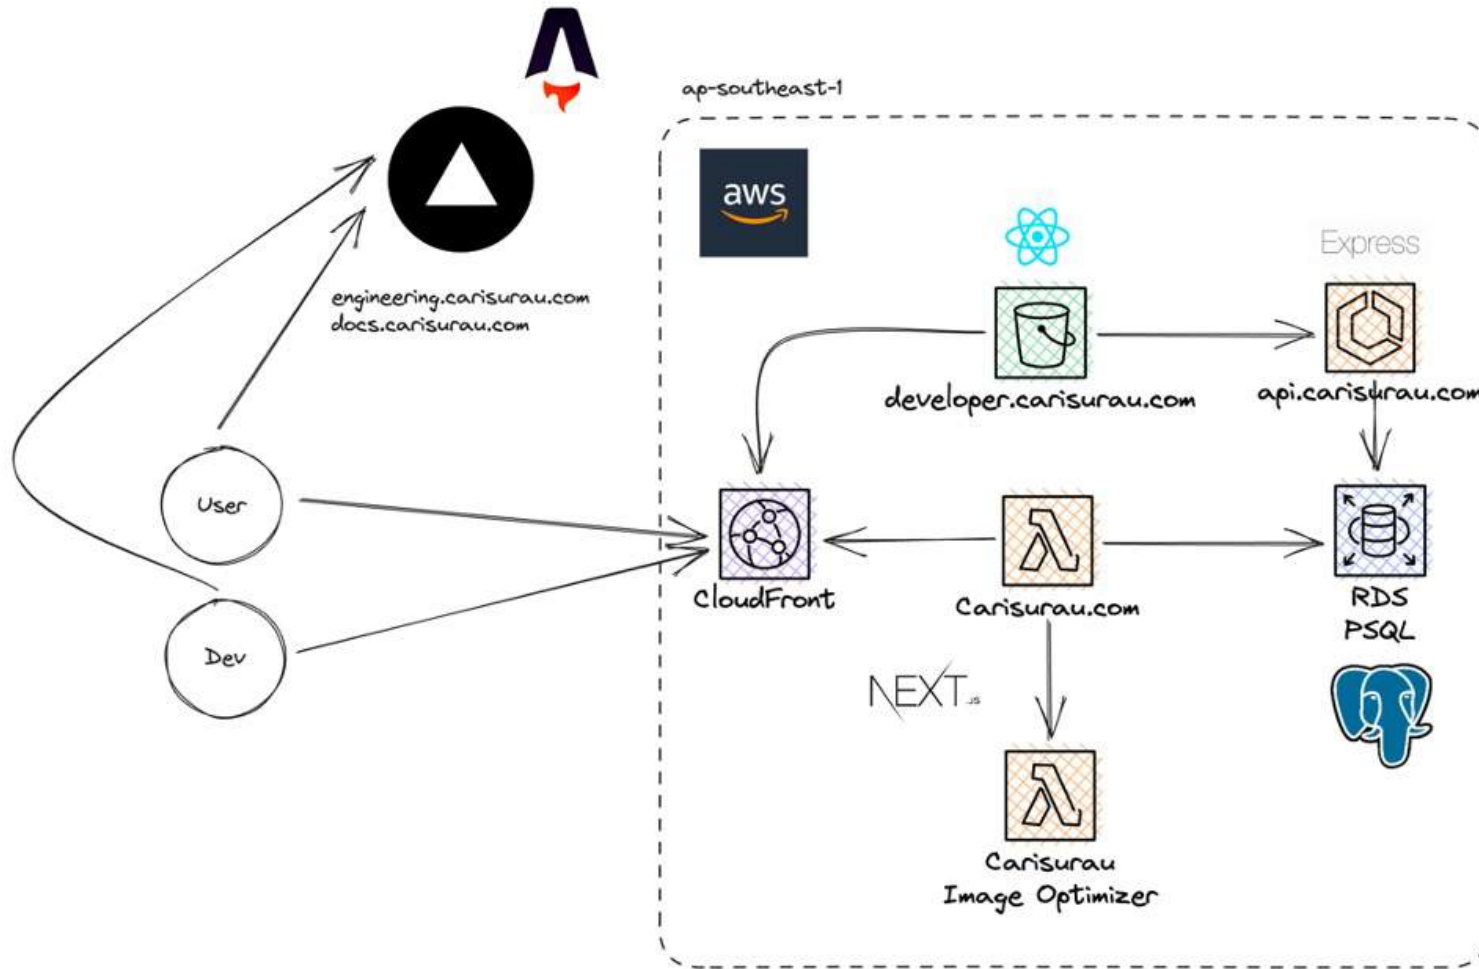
ap-southeast-1

aws

engineering.carisurau.com
docs.carisurau.com

Express

developer.carisurau.com

api.carisurau.com

User

Dev

CloudFront

Carisurau.com

RDS
PSQL

NEXT.JS

Carisurau
Image Optimizer